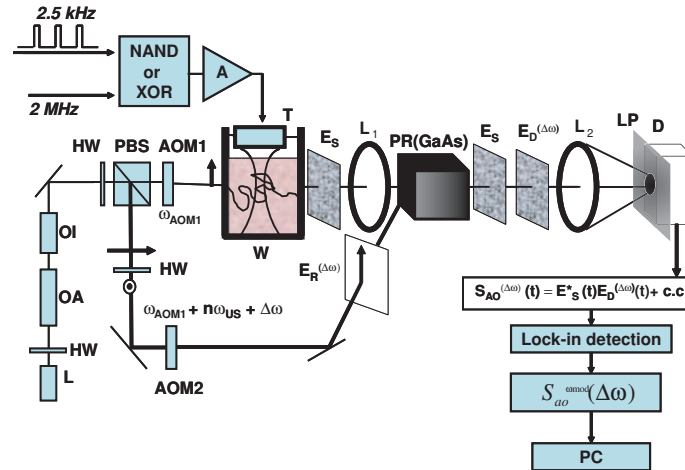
2.5 kHz

2 MHz

NAND or XOR

A

T

HW PBS AOM1

$\omega_{AOM1}$

W

$E_S$

$L_1$

PR(GaAs)

$E_S$

$E_D^{(\Delta\omega)}$

$L_2$

LP

D

OI

OA

HW

L

HW

$E_R^{(\Delta\omega)}$

$\omega_{AOM1} + n\omega_{US} + \Delta\omega$

AOM2

$S_{AO}^{(\Delta\omega)}(t) = E^*_S(t)E_D^{(\Delta\omega)}(t) +$ c.c

Lock-in detection

$S_{ao}^{\omega mod}(\Delta\omega)$

PC